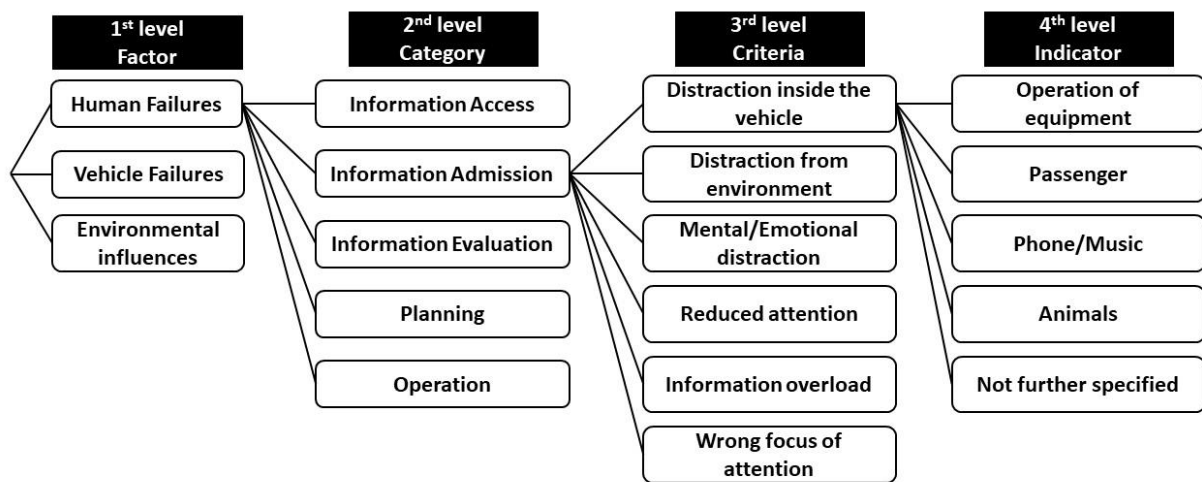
1$^{st}$ level
Factor

Human Failures

Vehicle Failures

Environmental influences

2$^{nd}$ level
Category

Information Access

Information Admission

Information Evaluation

Planning

Operation

3$^{rd}$ level
Criteria

Distraction inside the vehicle

Distraction from environment

Mental/Emotional distraction

Reduced attention

Information overload

Wrong focus of attention

4$^{th}$ level
Indicator

Operation of equipment

Passenger

Phone/Music

Animals

Not further specified